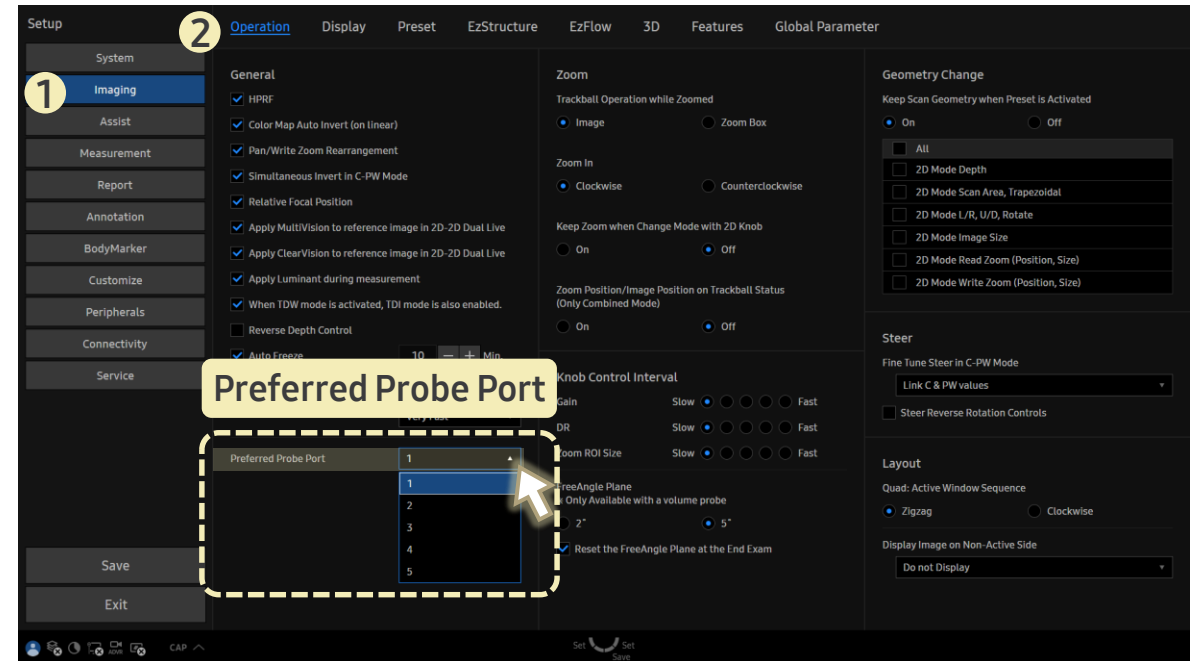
Setup

System
1 Imaging
Assist
Measurement
Report
Annotation
BodyMarker
Customize
Peripherals
Connectivity
Service

Save
Exit

2 Operation Display Preset EzStructure EzFlow 3D Features Global Parameter

General
HPRF
Color Map Auto Invert (on linear)
Pan/Write Zoom Rearrangement
Simultaneous Invert in C-PW Mode
Relative Focal Position
Apply MultiVision to reference image in 2D-2D Dual Live
Apply ClearVision to reference image in 2D-2D Dual Live
Apply Luminant during measurement
When TDW mode is activated, TDI mode is also enabled.
Reverse Depth Control
Auto Freeze 10 – + Min.

Preferred Probe Port

Very Fast

Preferred Probe Port 1
1
2
3
4
5

Zoom
Trackball Operation while Zoomed
Image Zoom Box
Zoom In
Clockwise Counterclockwise
Keep Zoom when Change Mode with 2D Knob
On Off
Zoom Position/Image Position on Trackball Status (Only Combined Mode)
On Off

Knob Control Interval
Gain Slow Fast
DR Slow Fast
Zoom ROI Size Slow Fast

FreeAngle Plane
* Only Available with a volume probe
2° 5°
Reset the FreeAngle Plane at the End Exam

Geometry Change
Keep Scan Geometry when Preset is Activated
On Off
All
2D Mode Depth
2D Mode Scan Area, Trapezoidal
2D Mode L/R, U/D, Rotate
2D Mode Image Size
2D Mode Read Zoom (Position, Size)
2D Mode Write Zoom (Position, Size)

Steer
Fine Tune Steer in C-PW Mode
Link C & PW values
Steer Reverse Rotation Controls

Layout
Quad: Active Window Sequence
Zigzag Clockwise
Display Image on Non-Active Side
Do not Display

CAP
Set Set
Save